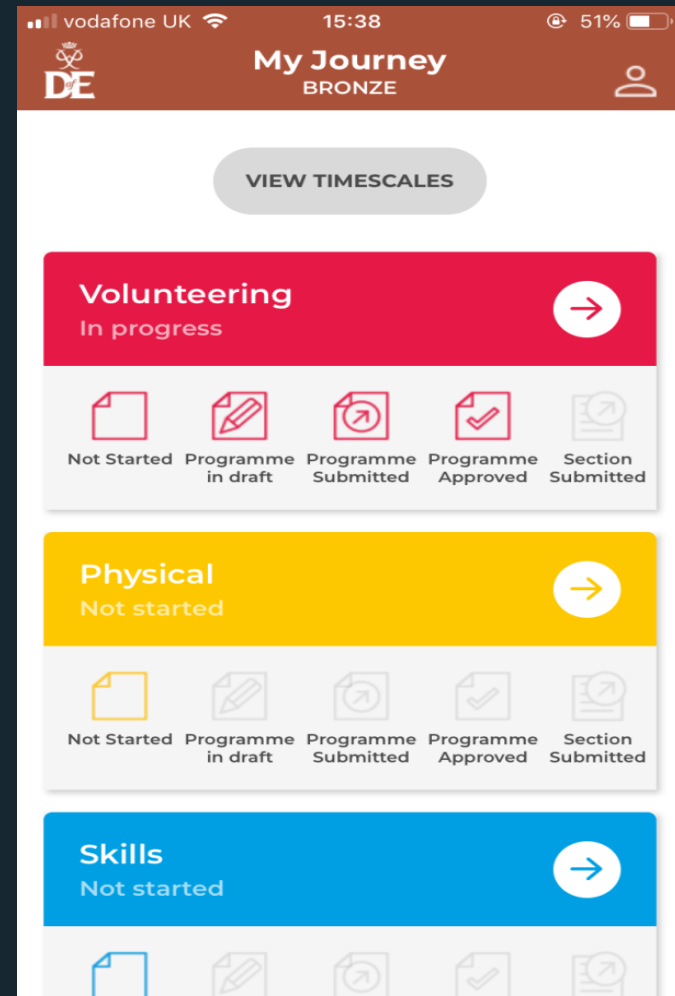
vodafone UK 15:38 51%

DE

My Journey
BRONZE

VIEW TIMESCALES

Volunteering
In progress

Not Started
Programme in draft
Programme Submitted
Programme Approved
Section Submitted

Physical
Not started

Not Started
Programme in draft
Programme Submitted
Programme Approved
Section Submitted

Skills
Not started